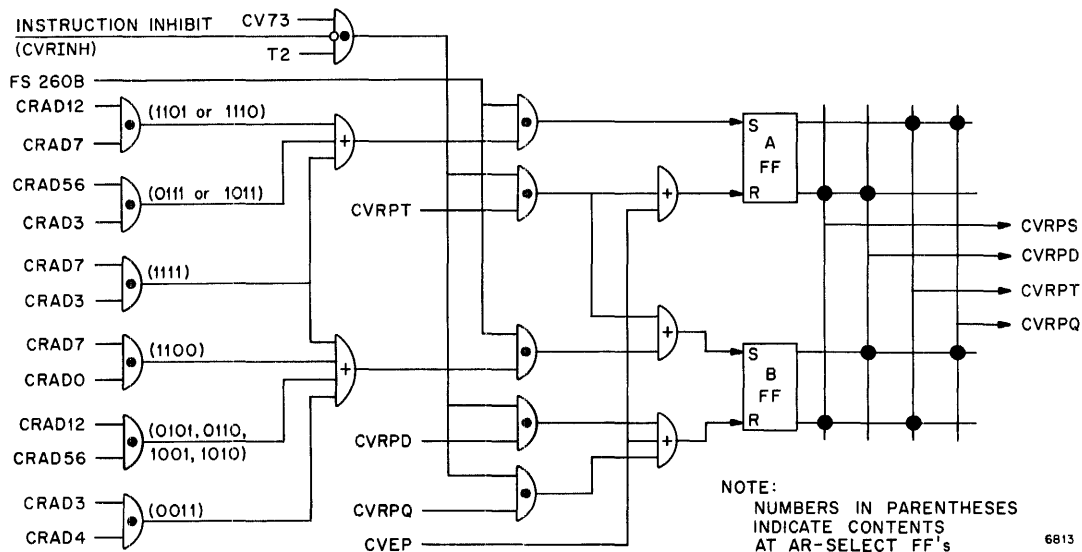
INSTRUCTION INHIBIT (CVRINH)
CV73
T2
FS 260B
CRAD12
CRAD7
(1101 or 1110)
CRAD56
CRAD3
(0111 or 1011)
CVRPT
CRAD7
CRAD3
(1111)
CRAD7
CRAD0
(1100)
CRAD12
CRAD56
(0101, 0110, 1001, 1010)
CVRPD
CRAD3
CRAD4
(0011)
CVRPQ
CVEP
S
A
FF
R
S
B
FF
R
CVRPS
CVRPD
CVRPT
CVRPQ
NOTE:
NUMBERS IN PARENTHESES INDICATE CONTENTS AT AR-SELECT FF's
6813